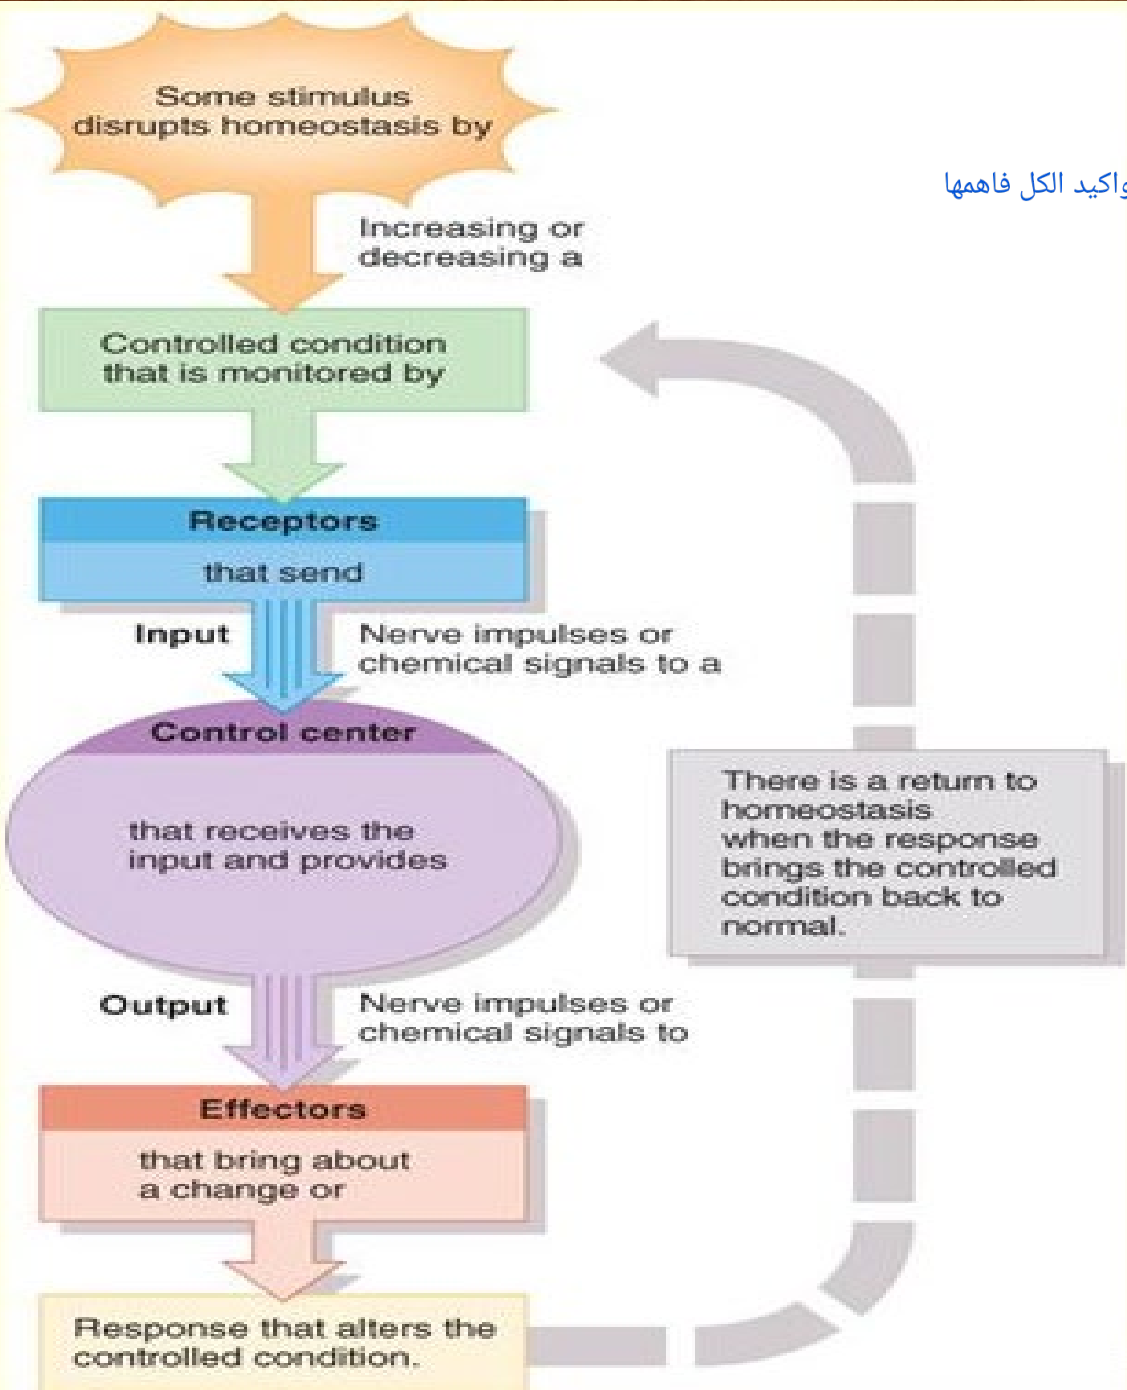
Some stimulus disrupts homeostasis by

Increasing or decreasing a

واكيد الكل فاهمها

Controlled condition that is monitored by

Receptors

that send

Input

Nerve impulses or chemical signals to a

Control center

that receives the input and provides

There is a return to homeostasis when the response brings the controlled condition back to normal.

Output

Nerve impulses or chemical signals to

Effectors

that bring about a change or

Response that alters the controlled condition.